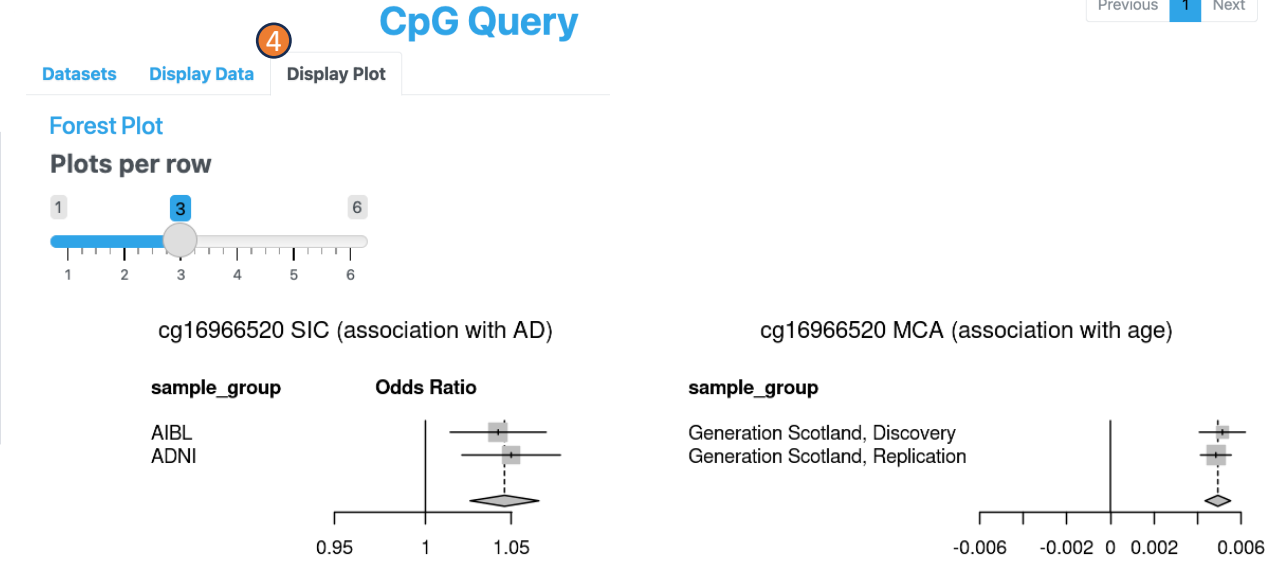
CpG Query

Previous 1 Next

4

Datasets Display Data Display Plot

Forest Plot

Plots per row

1 3 6

1 2 3 4 5 6

cg16966520 SIC (association with AD)

sample_group Odds Ratio

AIBL
ADNI

0.95 1 1.05

cg16966520 MCA (association with age)

sample_group

Generation Scotland, Discovery
Generation Scotland, Replication

-0.006 -0.002 0 0.002 0.006